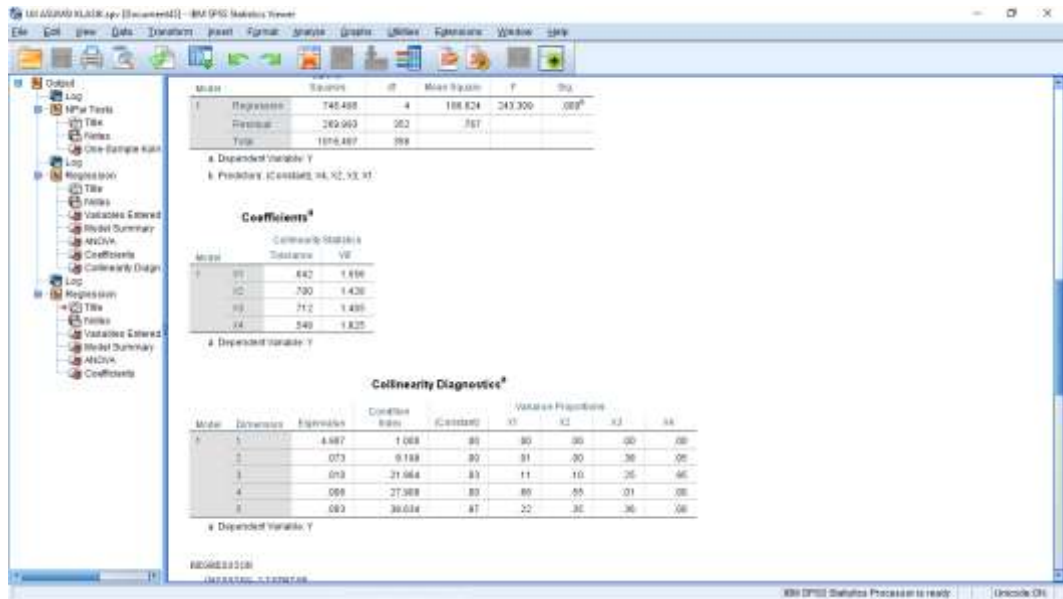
UJI ASUMSI KLASIK.spv [Document3] - IBM SPSS Statistics Viewer

File Edit View Data Transform Insert Format Analyze Graphs Utilities Extensions Window Help

Output
Log
NPar Tests
Title
Notes
One-Sample Kolm
Log
Regression
Title
Notes
Variables Entered
Model Summary
ANOVA
Coefficients
Collinearity Diagn
Log
Regression
Title
Notes
Variables Entered
Model Summary
ANOVA
Coefficients

| Model | | Sum of Squares | df | Mean Square | F | Sig. |
|---|---|---|---|---|---|---|
| 1 | Regression | 745.498 | 4 | 186.624 | 243.300 | .000$^b$ |
| | Residual | 269.993 | 352 | .767 | | |
| | Total | 1016.487 | 356 | | | |

a. Dependent Variable: Y

b. Predictors: (Constant), X4, X2, X3, X1

Coefficients$^a$

| Model | | Collinearity Statistics Tolerance | VIF |
|---|---|---|---|
| 1 | X1 | .642 | 1.556 |
| | X2 | .700 | 1.430 |
| | X3 | .712 | 1.405 |
| | X4 | .548 | 1.825 |

a. Dependent Variable: Y

Collinearity Diagnostics$^a$

| Model | Dimension | Eigenvalue | Condition Index | (Constant) | X1 | X2 | X3 | X4 |
|---|---|---|---|---|---|---|---|---|
| 1 | 1 | 4.887 | 1.000 | .00 | .00 | .00 | .00 | .00 |
| | 2 | .073 | 8.188 | .00 | .01 | .00 | .38 | .05 |
| | 3 | .010 | 21.984 | .03 | .11 | .10 | .25 | .95 |
| | 4 | .006 | 27.988 | .03 | .66 | .55 | .01 | .00 |
| | 5 | .003 | 38.034 | .97 | .22 | .35 | .36 | .00 |

a. Dependent Variable: Y

REGRESSION
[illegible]

IBM SPSS Statistics Processor is ready | Unicode:ON